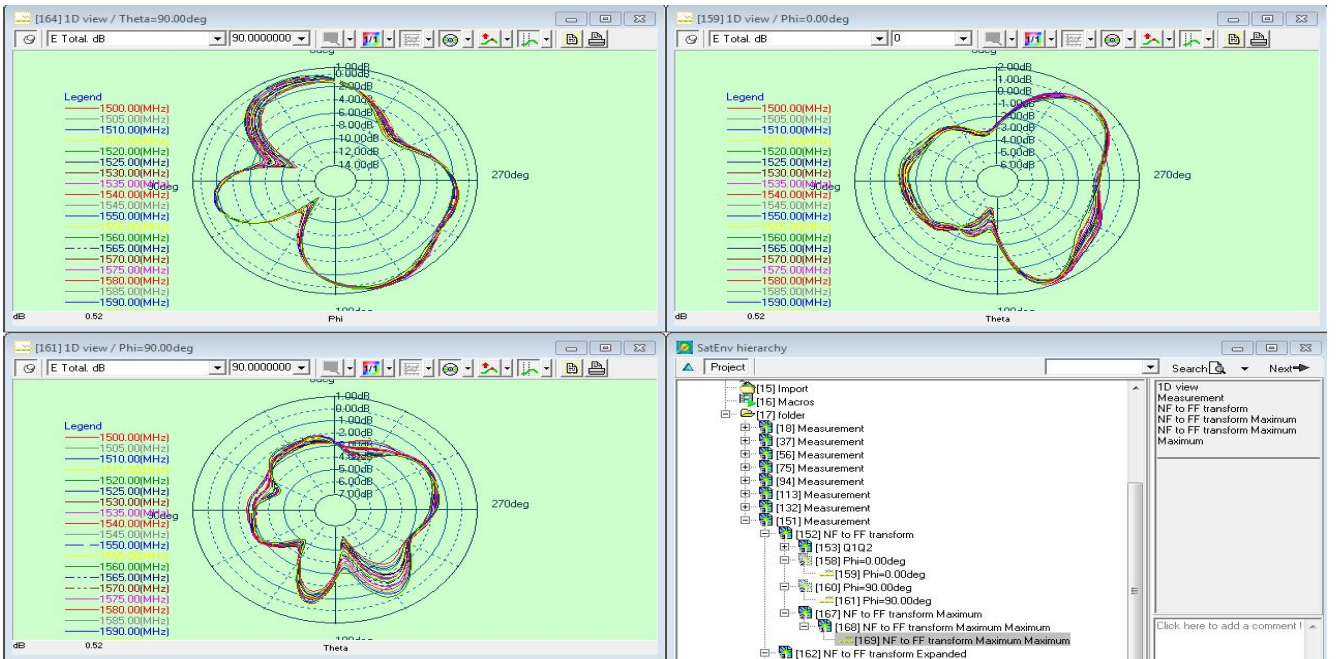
[164] 1D view / Theta=90.00deg
E Total. dB
90.0000000
0deg
Legend
1500.00(MHz)
1505.00(MHz)
1510.00(MHz)
1520.00(MHz)
1525.00(MHz)
1530.00(MHz)
1535.00(MHz)
1540.00(MHz)
1545.00(MHz)
1550.00(MHz)
1560.00(MHz)
1565.00(MHz)
1570.00(MHz)
1575.00(MHz)
1580.00(MHz)
1585.00(MHz)
1590.00(MHz)
1.00dB
0.00dB
2.00dB
4.00dB
6.00dB
8.00dB
10.00dB
12.00dB
14.00dB
90deg
270deg
180deg
dB
0.52
Phi

[159] 1D view / Phi=0.00deg
E Total. dB
0
0deg
Legend
1500.00(MHz)
1505.00(MHz)
1510.00(MHz)
1520.00(MHz)
1525.00(MHz)
1530.00(MHz)
1535.00(MHz)
1540.00(MHz)
1545.00(MHz)
1550.00(MHz)
1560.00(MHz)
1565.00(MHz)
1570.00(MHz)
1575.00(MHz)
1580.00(MHz)
1585.00(MHz)
1590.00(MHz)
2.00dB
1.00dB
0.00dB
1.00dB
2.00dB
3.00dB
4.00dB
5.00dB
6.00dB
90deg
270deg
180deg
dB
0.52
Theta

[161] 1D view / Phi=90.00deg
E Total. dB
90.0000000
0deg
Legend
1500.00(MHz)
1505.00(MHz)
1510.00(MHz)
1520.00(MHz)
1525.00(MHz)
1530.00(MHz)
1535.00(MHz)
1540.00(MHz)
1545.00(MHz)
1550.00(MHz)
1560.00(MHz)
1565.00(MHz)
1570.00(MHz)
1575.00(MHz)
1580.00(MHz)
1585.00(MHz)
1590.00(MHz)
1.00dB
0.00dB
1.00dB
2.00dB
3.00dB
4.00dB
5.00dB
6.00dB
7.00dB
90deg
270deg
180deg
dB
0.52
Theta

SatEnv hierarchy
Project
Search
Next
[15] Import
[16] Macros
[17] folder
[18] Measurement
[37] Measurement
[56] Measurement
[75] Measurement
[94] Measurement
[113] Measurement
[132] Measurement
[151] Measurement
[152] NF to FF transform
[153] Q1Q2
[158] Phi=0.00deg
[159] Phi=0.00deg
[160] Phi=90.00deg
[161] Phi=90.00deg
[167] NF to FF transform Maximum
[168] NF to FF transform Maximum Maximum
[169] NF to FF transform Maximum Maximum
[162] NF to FF transform Expanded
1D view
Measurement
NF to FF transform
NF to FF transform Maximum
NF to FF transform Maximum
Maximum
Click here to add a comment !